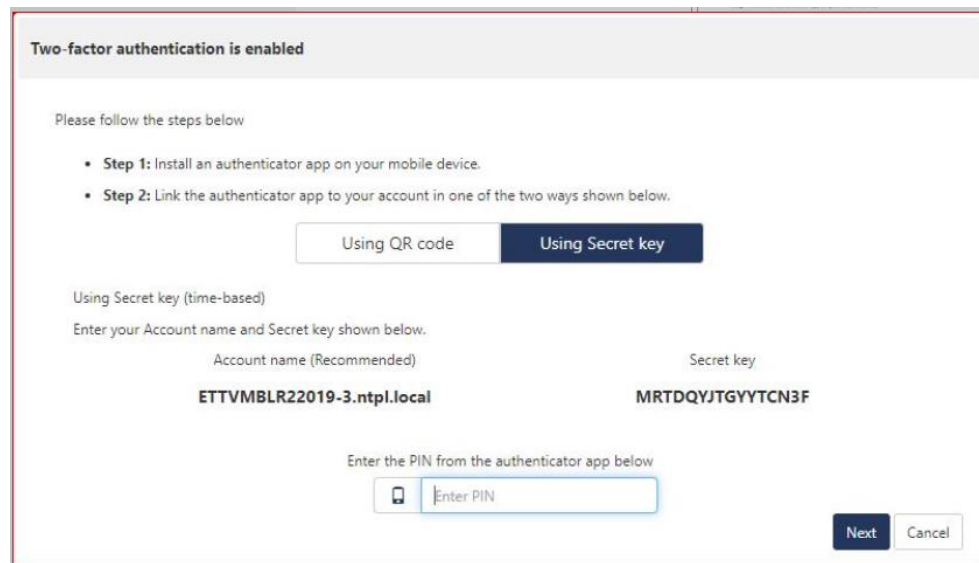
Two-factor authentication is enabled

Please follow the steps below

• **Step 1:** Install an authenticator app on your mobile device.

• **Step 2:** Link the authenticator app to your account in one of the two ways shown below.

Using QR code | Using Secret key

Using Secret key (time-based)

Enter your Account name and Secret key shown below.

Account name (Recommended)

ETTVMBLR22019-3.ntpl.local

Secret key

MRTDQYJTGYYTCN3F

Enter the PIN from the authenticator app below

Enter PIN

Next

Cancel